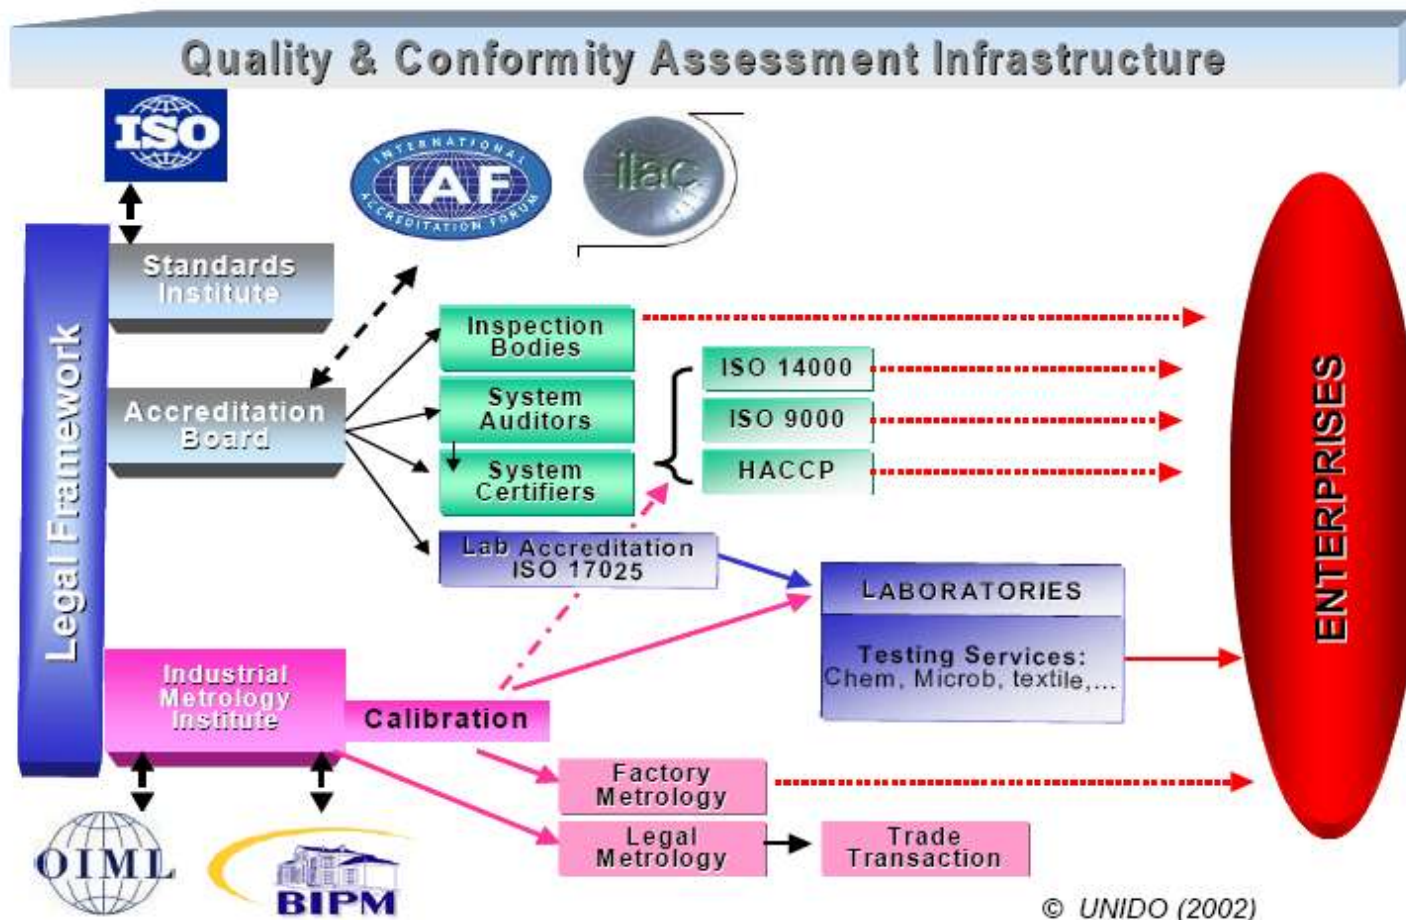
Quality & Conformity Assessment Infrastructure

ISO

INTERNATIONAL IAF ACCREDITATION FORUM

ilac

Legal Framework

Standards Institute

Accreditation Board

Inspection Bodies

System Auditors

System Certifiers

ISO 14000

ISO 9000

HACCP

Lab Accreditation ISO 17025

LABORATORIES

Testing Services: Chem, Microb, textile,...

ENTERPRISES

Industrial Metrology Institute

Calibration

Factory Metrology

Legal Metrology

Trade Transaction

OIML

BIPM

© UNIDO (2002)